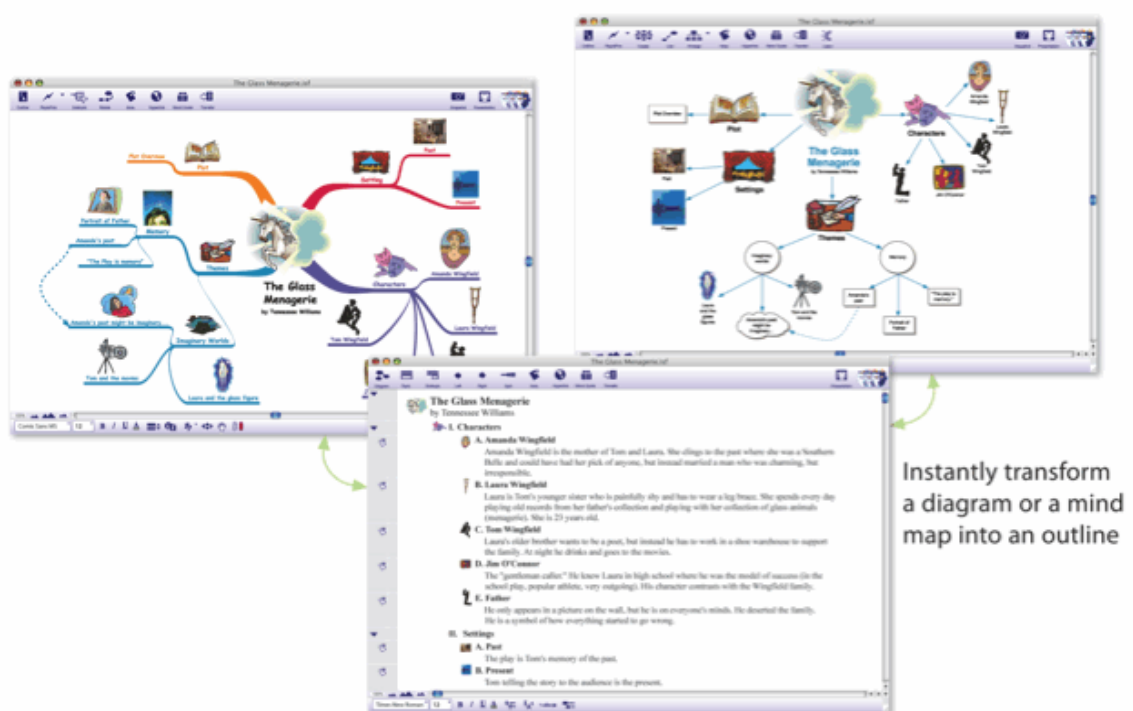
The Glass Menagerie.isf

Plot Overview
Plot
Setting
Past
Present
Portrait of Father
Amanda's past
Memory
"The Play is memory"
Themes
The Glass Menagerie
by Tennessee Williams
Characters
Amanda Wingfield
Amanda's past might be imaginary
Imaginary Worlds
Laura Wingfield
Tom Wingfield
Tom and the movies
Laura and the glass figure

The Glass Menagerie.isf

Plot Overview
Plot
Past
Settings
Present
The Glass Menagerie
by Tennessee Williams
Characters
Themes
Memory

The Glass Menagerie.isf

The Glass Menagerie
by Tennessee Williams
I. Characters
A. Amanda Wingfield
Amanda Wingfield is the mother of Tom and Laura. She clings to the past where she was a Southern Belle and could have had her pick of anyone, but instead married a man who was charming, but irresponsible.
B. Laura Wingfield
Laura is Tom's younger sister who is painfully shy and has to wear a leg brace. She spends every day playing old records from her father's collection and playing with her collection of glass animals (menagerie). She is 23 years old.
C. Tom Wingfield
Laura's older brother wants to be a poet, but instead he has to work in a shoe warehouse to support the family. At night he drinks and goes to the movies.
D. Jim O'Connor
The "gentleman caller." He knew Laura in high school where he was the model of success (lead in the school play, popular athlete, very outgoing). His character contrasts with the Wingfield family.
E. Father
He only appears in a picture on the wall, but he is on everyone's minds. He deserted the family. He is a symbol of how everything started to go wrong.
II. Settings
A. Past
The play is Tom's memory of the past.
B. Present
Tom telling the story to the audience is the present.

Instantly transform a diagram or a mind map into an outline